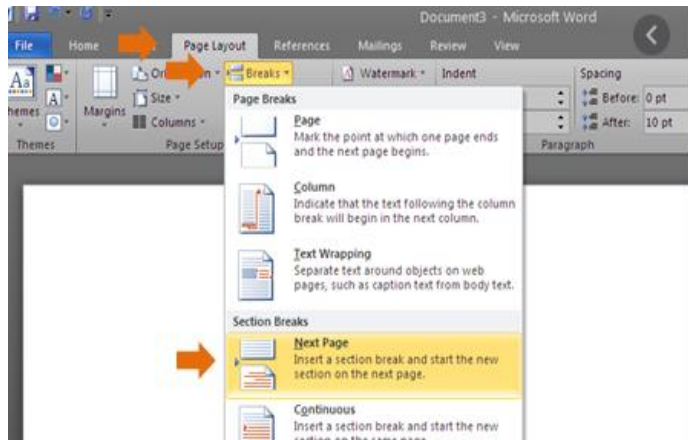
Document3 - Microsoft Word

File Home Page Layout References Mailings Review View

Themes Margins Orientation Size Columns Breaks Watermark Indent Spacing Before: 0 pt After: 10 pt

Themes Page Setup Paragraph

Page Breaks

Page
Mark the point at which one page ends and the next page begins.

Column
Indicate that the text following the column break will begin in the next column.

Text Wrapping
Separate text around objects on web pages, such as caption text from body text.

Section Breaks

Next Page
Insert a section break and start the new section on the next page.

Continuous
Insert a section break and start the new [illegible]